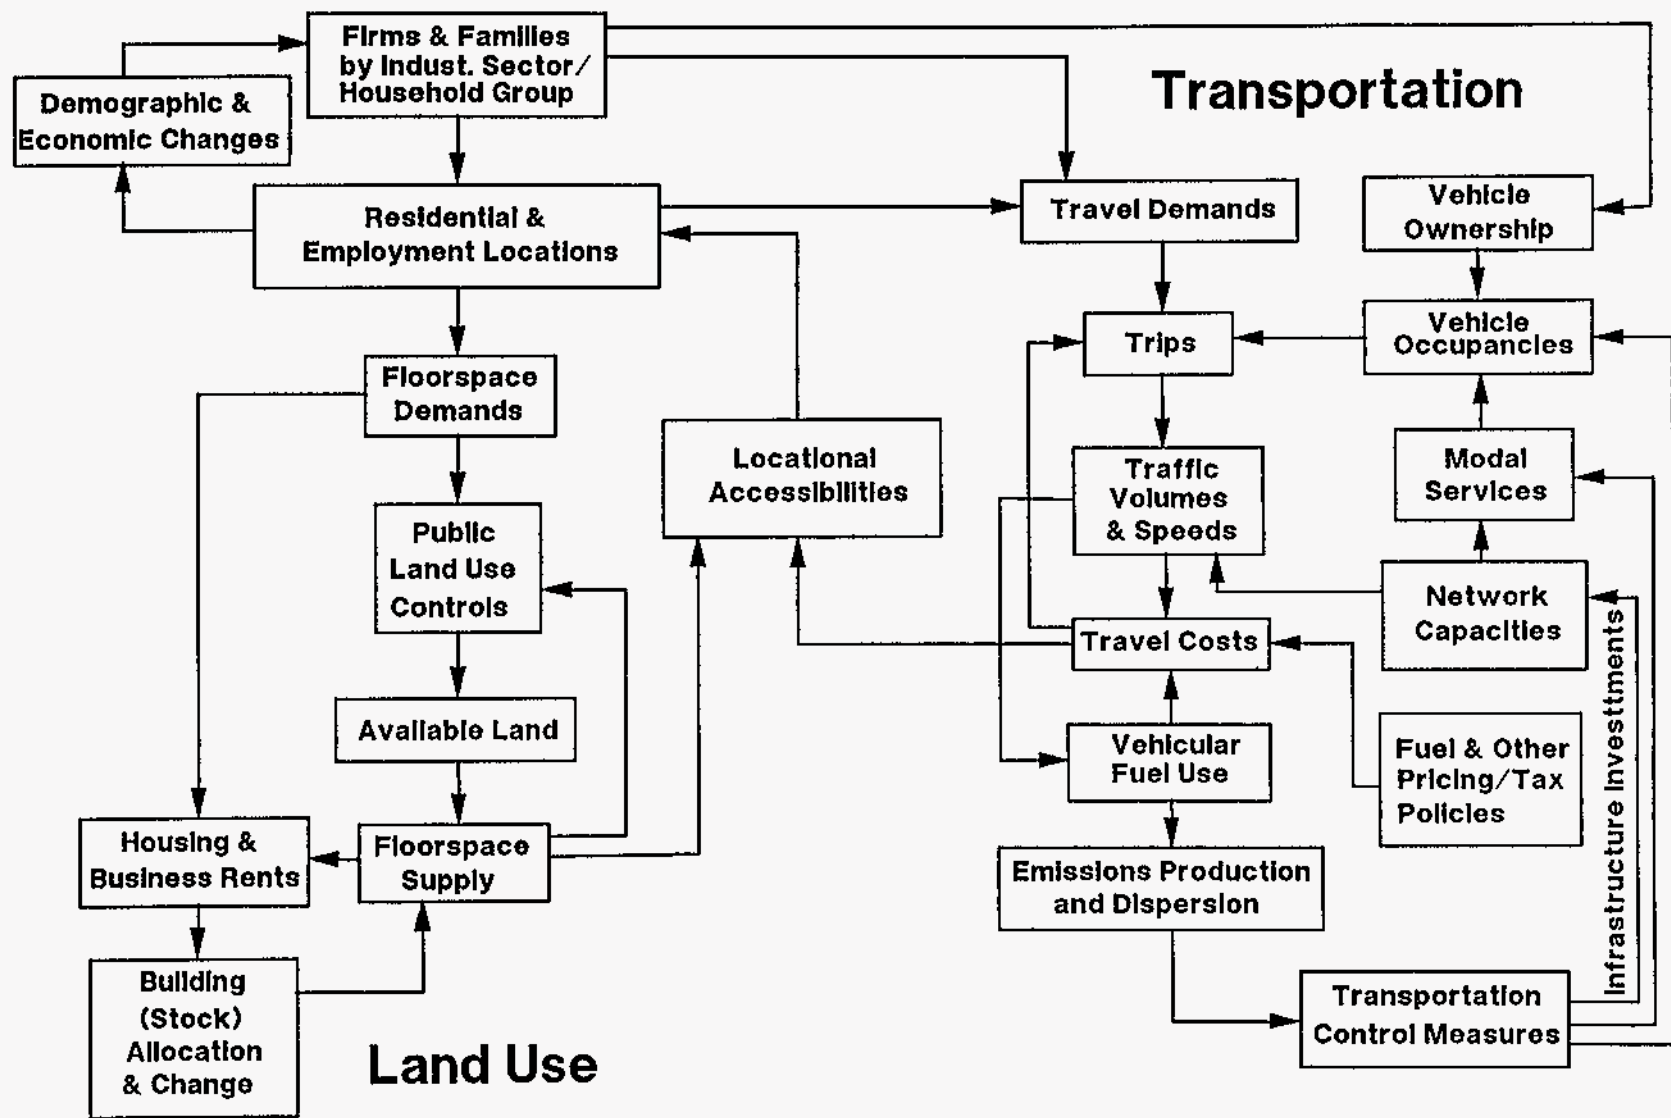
Firms & Families by Indust. Sector/ Household Group

Transportation

Demographic & Economic Changes

Residential & Employment Locations

Travel Demands

Vehicle Ownership

Trips

Vehicle Occupancies

Floorspace Demands

Locational Accessibilities

Traffic Volumes & Speeds

Modal Services

Public Land Use Controls

Network Capacities

Travel Costs

Available Land

Vehicular Fuel Use

Fuel & Other Pricing/Tax Policies

Infrastructure Investments

Housing & Business Rents

Floorspace Supply

Emissions Production and Dispersion

Building (Stock) Allocation & Change

Land Use

Transportation Control Measures